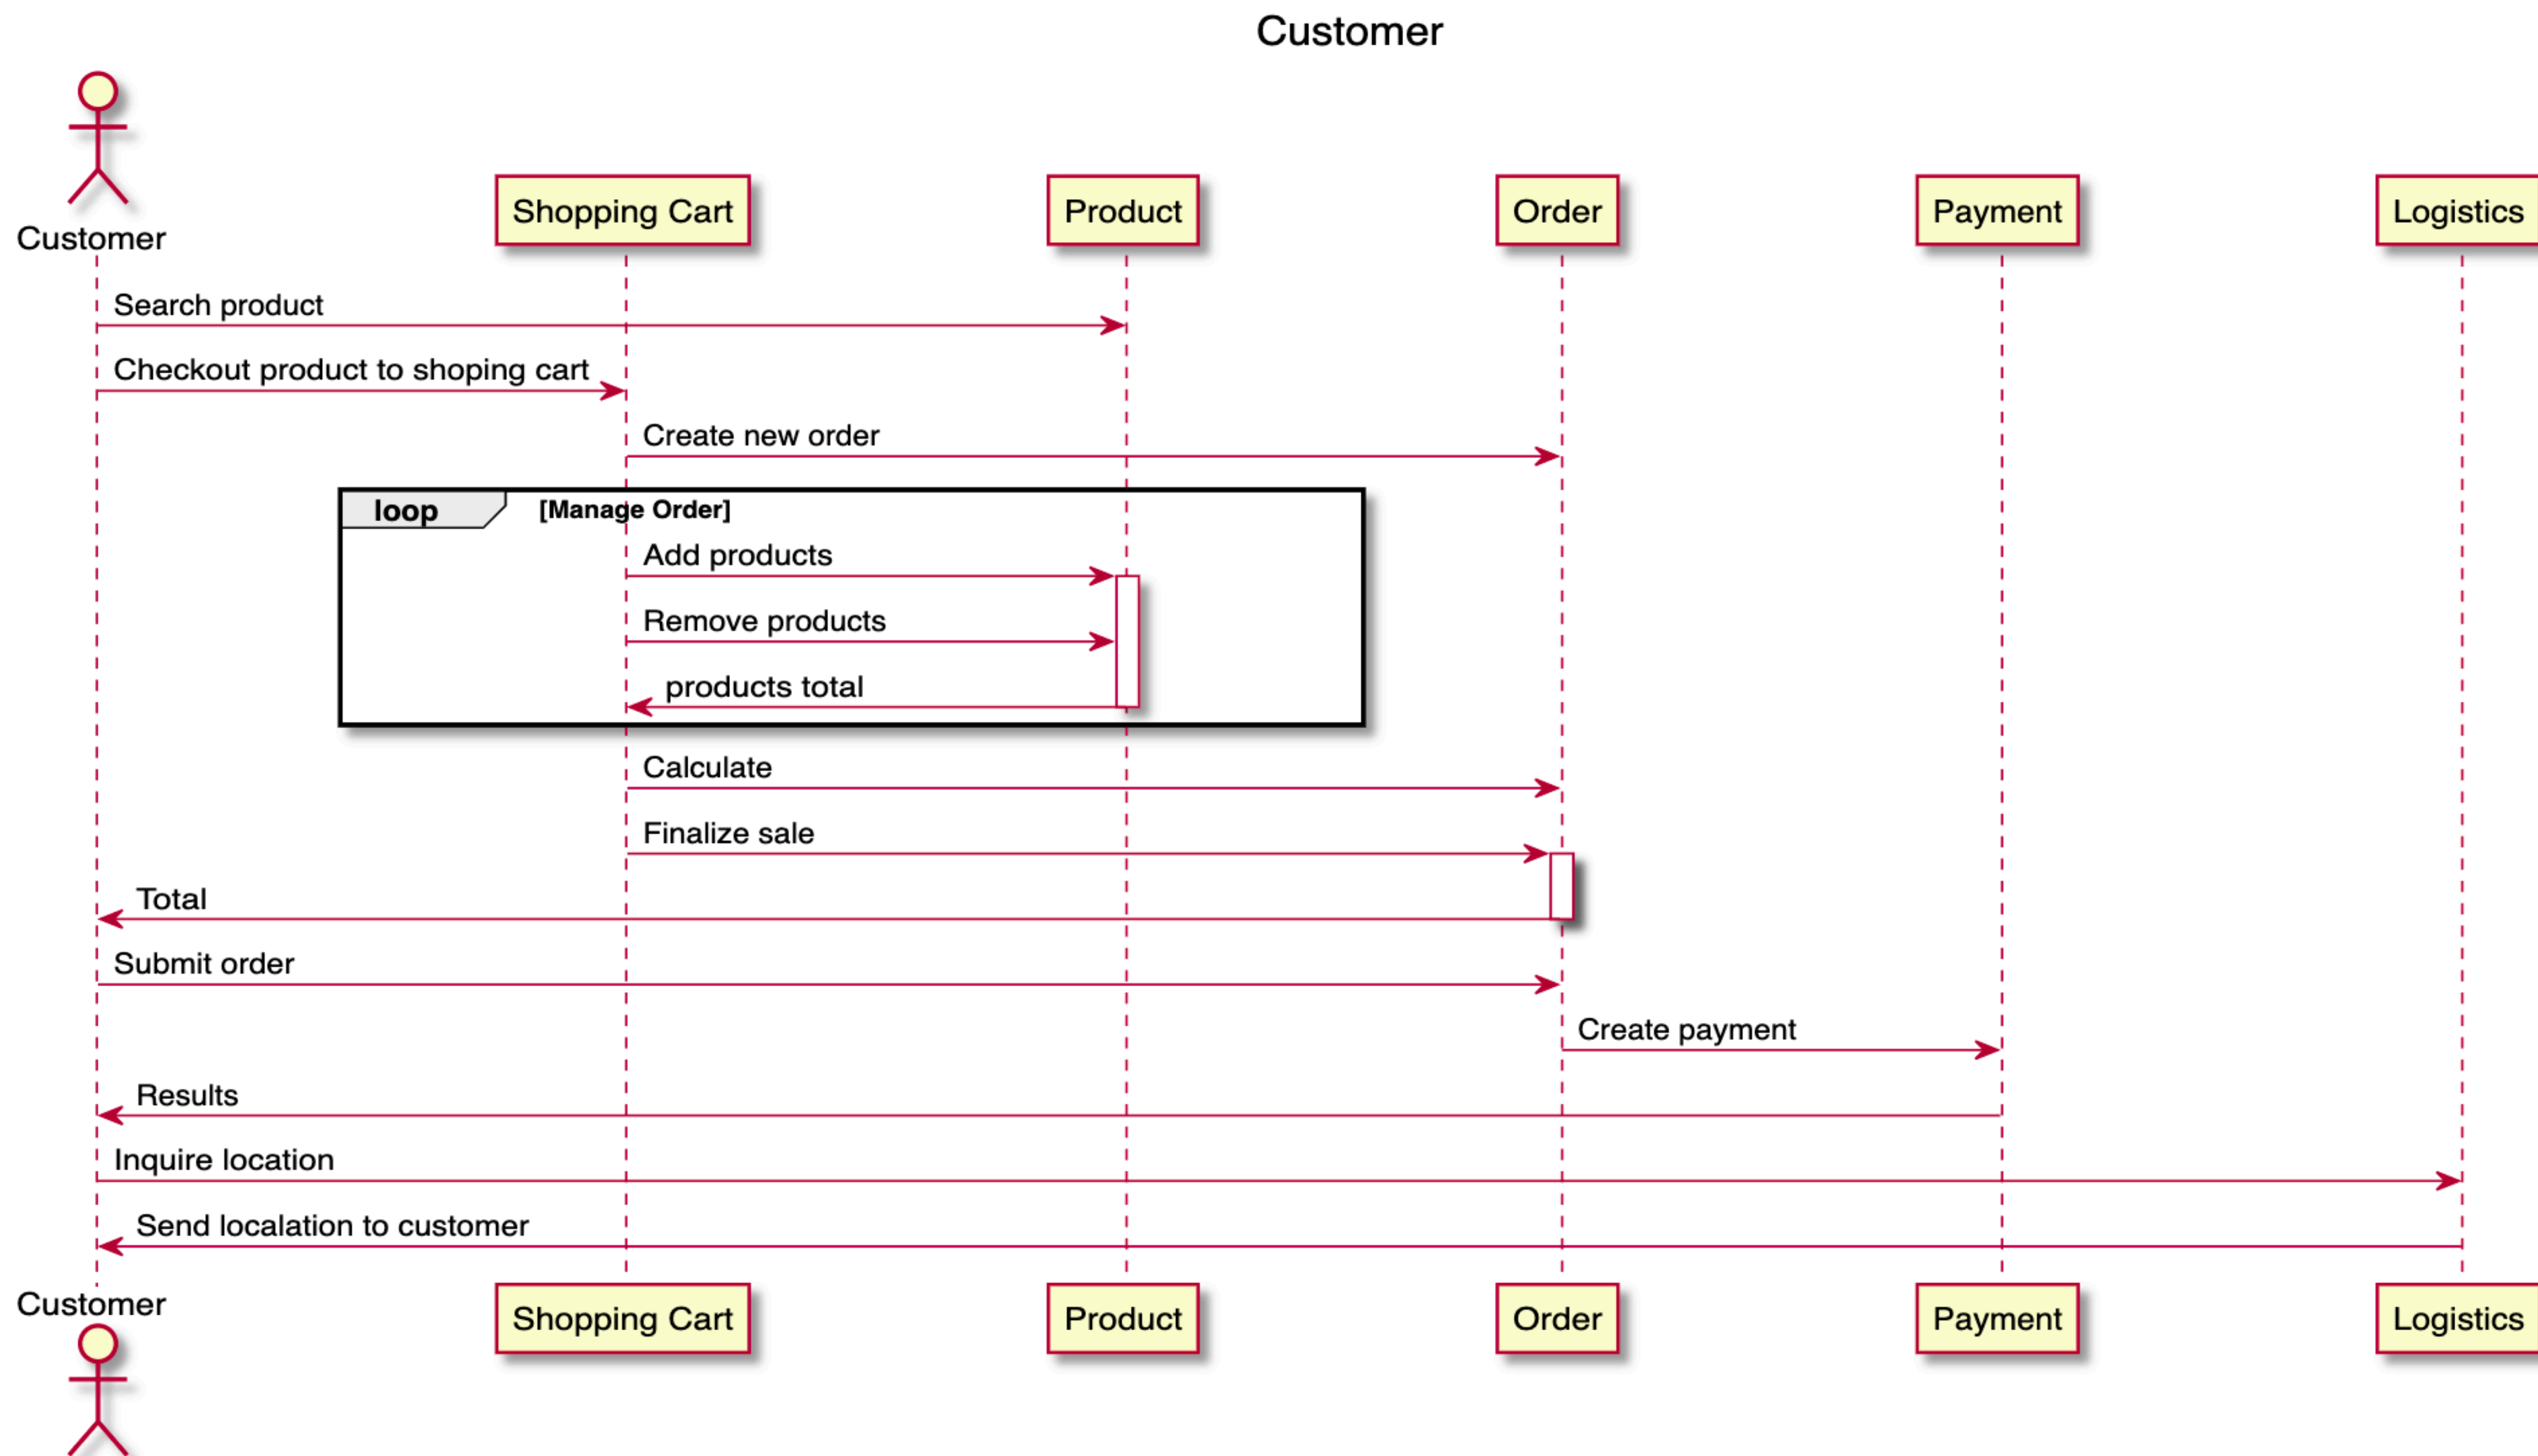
Customer

Customer

Shopping Cart

Product

Order

Payment

Logistics

Search product

Checkout product to shoping cart

Create new order

loop [Manage Order]

Add products

Remove products

products total

Calculate

Finalize sale

Total

Submit order

Create payment

Results

Inquire location

Send localation to customer

Customer

Shopping Cart

Product

Order

Payment

Logistics